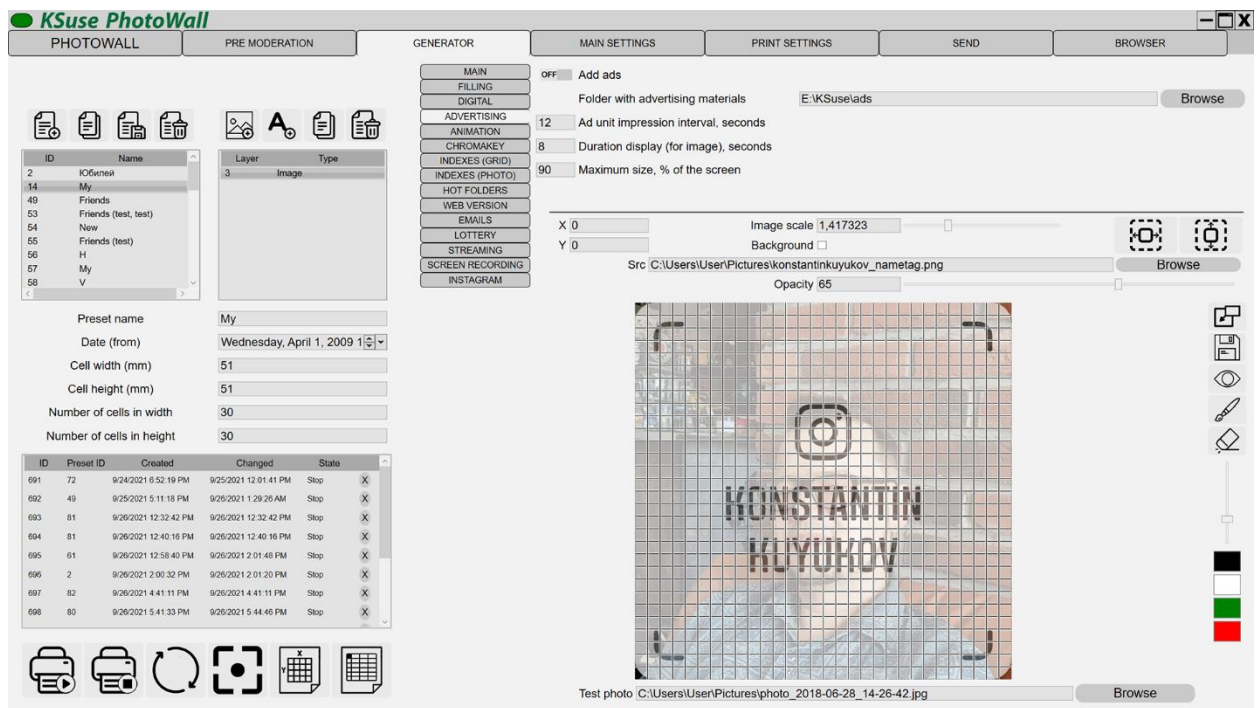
KSuse PhotoWall

PHOTOWALL | PRE MODERATION | GENERATOR | MAIN SETTINGS | PRINT SETTINGS | SEND | BROWSER

| ID | Name |
|---|---|
| 2 | Юбилей |
| 14 | My |
| 49 | Friends |
| 53 | Friends (test, test) |
| 54 | New |
| 55 | Friends (test) |
| 56 | H |
| 57 | My |
| 58 | V |

| Layer | Type |
|---|---|
| 3 | Image |

MAIN
FILLING
DIGITAL
ADVERTISING
ANIMATION
CHROMAKEY
INDEXES (GRID)
INDEXES (PHOTO)
HOT FOLDERS
WEB VERSION
EMAILS
LOTTERY
STREAMING
SCREEN RECORDING
INSTAGRAM

OFF Add ads
Folder with advertising materials E:\KSuse\ads Browse
12 Ad unit impression interval, seconds
8 Duration display (for image), seconds
90 Maximum size, % of the screen

X 0 Image scale 1,417323
Y 0 Background
Src C:\Users\User\Pictures\konstantinkuyukov_nametag.png Browse
Opacity 65

Preset name My
Date (from) Wednesday, April 1, 2009 1
Cell width (mm) 51
Cell height (mm) 51
Number of cells in width 30
Number of cells in height 30

| ID | Preset ID | Created | Changed | State | |
|---|---|---|---|---|---|
| 691 | 72 | 9/24/2021 6:52:19 PM | 9/25/2021 12:01:41 PM | Stop | X |
| 692 | 49 | 9/25/2021 5:11:18 PM | 9/26/2021 1:29:26 AM | Stop | X |
| 693 | 81 | 9/26/2021 12:32:42 PM | 9/26/2021 12:32:42 PM | Stop | X |
| 694 | 81 | 9/26/2021 12:40:16 PM | 9/26/2021 12:40:16 PM | Stop | X |
| 695 | 61 | 9/26/2021 12:58:40 PM | 9/26/2021 2:01:48 PM | Stop | X |
| 696 | 2 | 9/26/2021 2:00:32 PM | 9/26/2021 2:01:20 PM | Stop | X |
| 697 | 82 | 9/26/2021 4:41:11 PM | 9/26/2021 4:41:11 PM | Stop | X |
| 698 | 80 | 9/26/2021 5:41:33 PM | 9/26/2021 5:44:46 PM | Stop | X |

KONSTANTIN
KUYUKOV

Test photo C:\Users\User\Pictures\photo_2018-06-28_14-26-42.jpg Browse